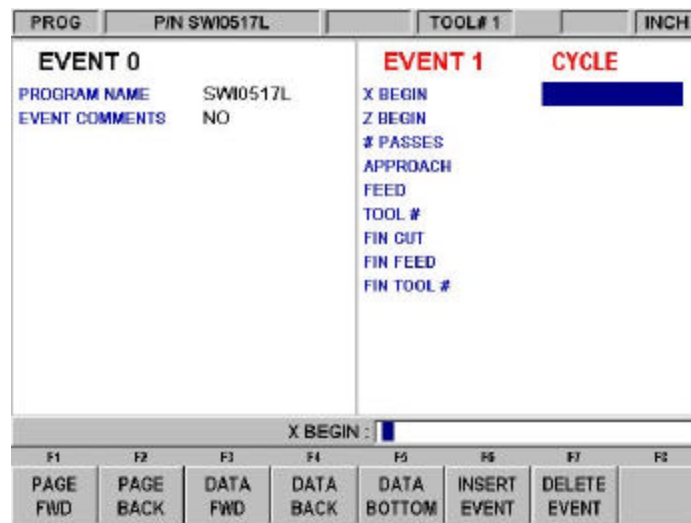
PROG | P/N SWI0517L | | TOOL# 1 | INCH

EVENT 0
PROGRAM NAME SWI0517L
EVENT COMMENTS NO

EVENT 1 CYCLE
X BEGIN
Z BEGIN
# PASSES
APPROACH
FEED
TOOL #
FIN CUT
FIN FEED
FIN TOOL #

X BEGIN :

| F1 | F2 | F3 | F4 | F5 | F6 | F7 | F8 |
|---|---|---|---|---|---|---|---|
| PAGE FWD | PAGE BACK | DATA FWD | DATA BACK | DATA BOTTOM | INSERT EVENT | DELETE EVENT | |